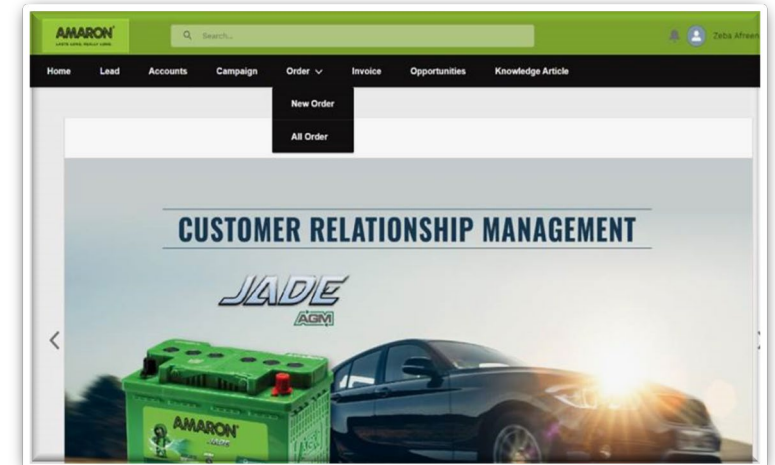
AMARON
LASTS LONG. REALLY LONG.

Search...

Zeba Afreen

Home Lead Accounts Campaign Order Invoice Opportunities Knowledge Article

New Order

All Order

CUSTOMER RELATIONSHIP MANAGEMENT

JADE
AGM

AMARON